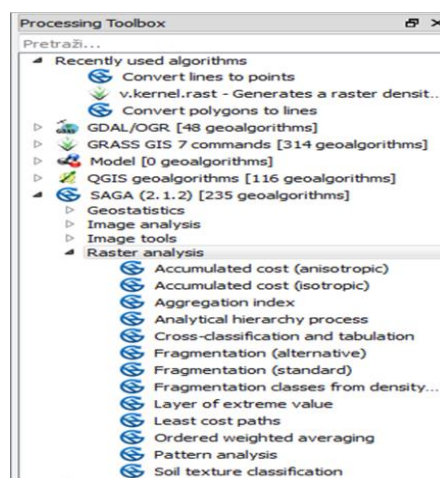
Processing Toolbox

Pretraži...

Recently used algorithms
Convert lines to points
v.kernel.rast - Generates a raster densit...
Convert polygons to lines
GDAL/OGR [48 geoalgorithms]
GRASS GIS 7 commands [314 geoalgorithms]
Model [0 geoalgorithms]
QGIS geoalgorithms [116 geoalgorithms]
SAGA (2.1.2) [235 geoalgorithms]
Geostatistics
Image analysis
Image tools
Raster analysis
Accumulated cost (anisotropic)
Accumulated cost (isotropic)
Aggregation index
Analytical hierarchy process
Cross-classification and tabulation
Fragmentation (alternative)
Fragmentation (standard)
Fragmentation classes from density...
Layer of extreme value
Least cost paths
Ordered weighted averaging
Pattern analysis
Soil texture classification